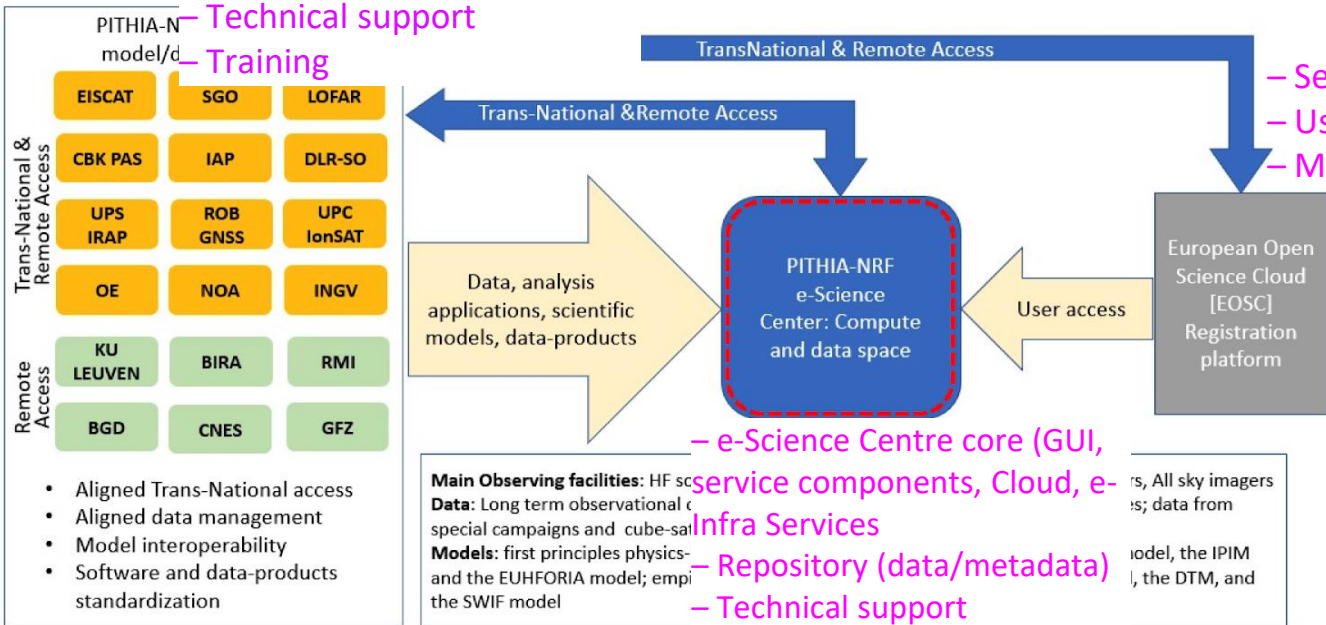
PITHIA-N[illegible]
model/d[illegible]

– Technical support
– Training

TransNational & Remote Access

– Se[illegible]
– Us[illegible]
– M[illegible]

Trans-National &Remote Access

Trans-National & Remote Access

| EISCAT | SGO | LOFAR |
|---|---|---|
| CBK PAS | IAP | DLR-SO |
| UPS IRAP | ROB GNSS | UPC IonSAT |
| OE | NOA | INGV |

Remote Access

| KU LEUVEN | BIRA | RMI |
|---|---|---|
| BGD | CNES | GFZ |

- Aligned Trans-National access
- Aligned data management
- Model interoperability
- Software and data-products standardization

Data, analysis applications, scientific models, data-products

PITHIA-NRF e-Science Center: Compute and data space

User access

European Open Science Cloud [EOSC] Registration platform

– e-Science Centre core (GUI, service components, Cloud, e-Infra Services
– Repository (data/metadata)
– Technical support

Main Observing facilities: HF sc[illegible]rs, All sky imagers
Data: Long term observational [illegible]s; data from special campaigns and cube-sat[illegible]
Models: first principles physics-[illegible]odel, the IPIM and the EUHFORIA model; empi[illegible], the DTM, and the SWIF model